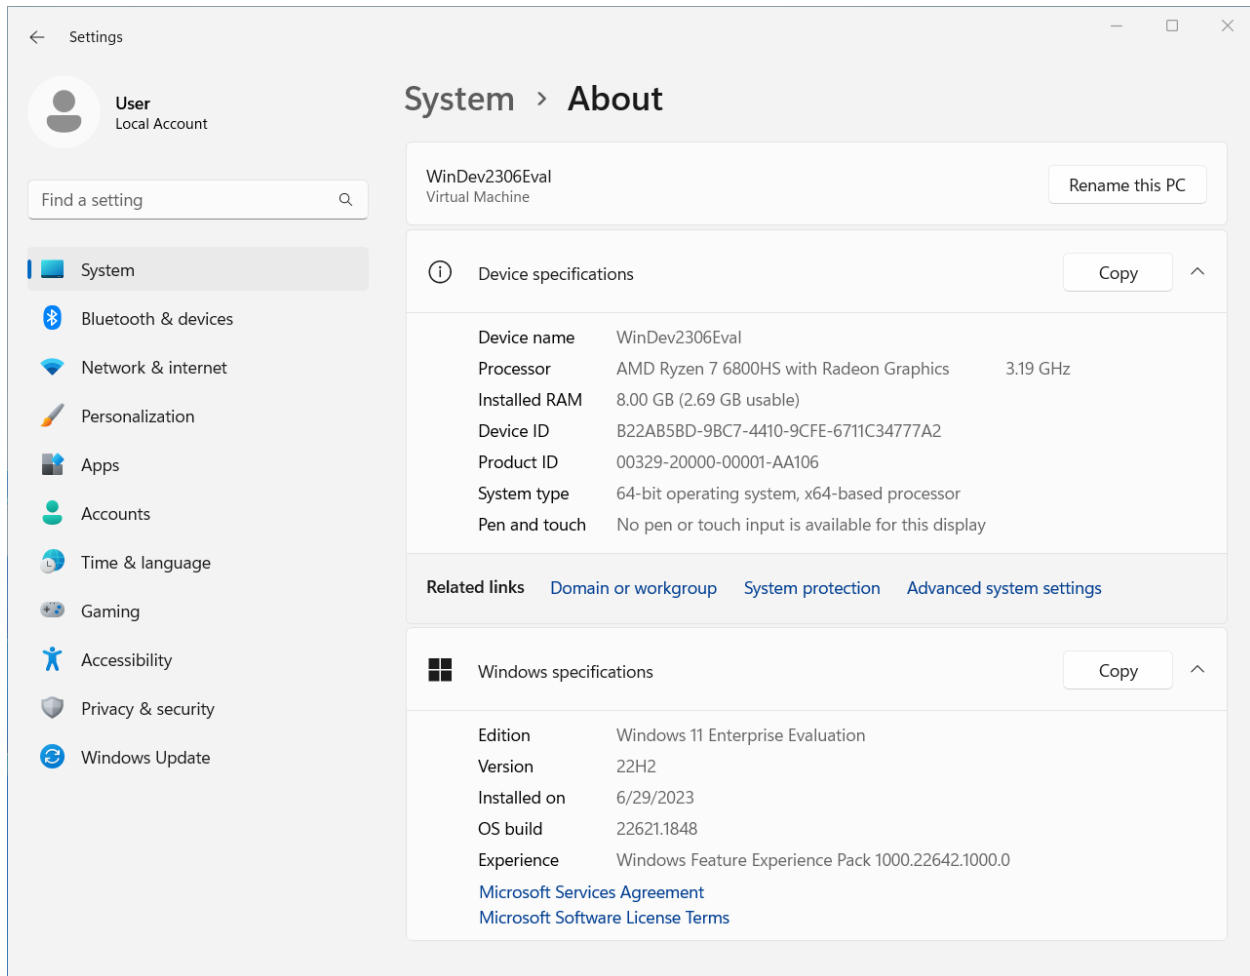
Settings

User
Local Account

Find a setting

System
Bluetooth & devices
Network & internet
Personalization
Apps
Accounts
Time & language
Gaming
Accessibility
Privacy & security
Windows Update

System › About

WinDev2306Eval
Virtual Machine

Rename this PC

Device specifications

Copy

| | | |
|---|---|---|
| Device name | WinDev2306Eval | |
| Processor | AMD Ryzen 7 6800HS with Radeon Graphics | 3.19 GHz |
| Installed RAM | 8.00 GB (2.69 GB usable) | |
| Device ID | B22AB5BD-9BC7-4410-9CFE-6711C34777A2 | |
| Product ID | 00329-20000-00001-AA106 | |
| System type | 64-bit operating system, x64-based processor | |
| Pen and touch | No pen or touch input is available for this display | |

Related links Domain or workgroup System protection Advanced system settings

Windows specifications

Copy

| | |
|---|---|
| Edition | Windows 11 Enterprise Evaluation |
| Version | 22H2 |
| Installed on | 6/29/2023 |
| OS build | 22621.1848 |
| Experience | Windows Feature Experience Pack 1000.22642.1000.0 |

Microsoft Services Agreement
Microsoft Software License Terms